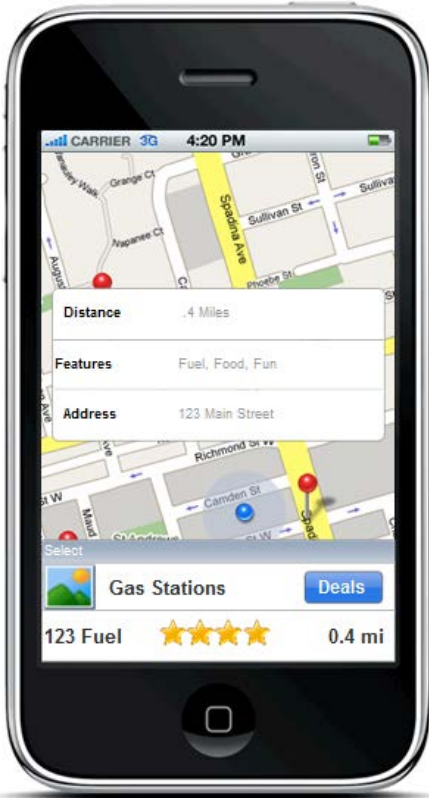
CARRIER 3G 4:20 PM

Grange Ct
Spadina Ave
Sullivan St
Sulliva
Napanee Ct
Phoebe St

| Distance | .4 Miles |
|---|---|
| Features | Fuel, Food, Fun |
| Address | 123 Main Street |

Richmond St W
Camden St
St W
Maud

Select

Gas Stations Deals

123 Fuel 0.4 mi